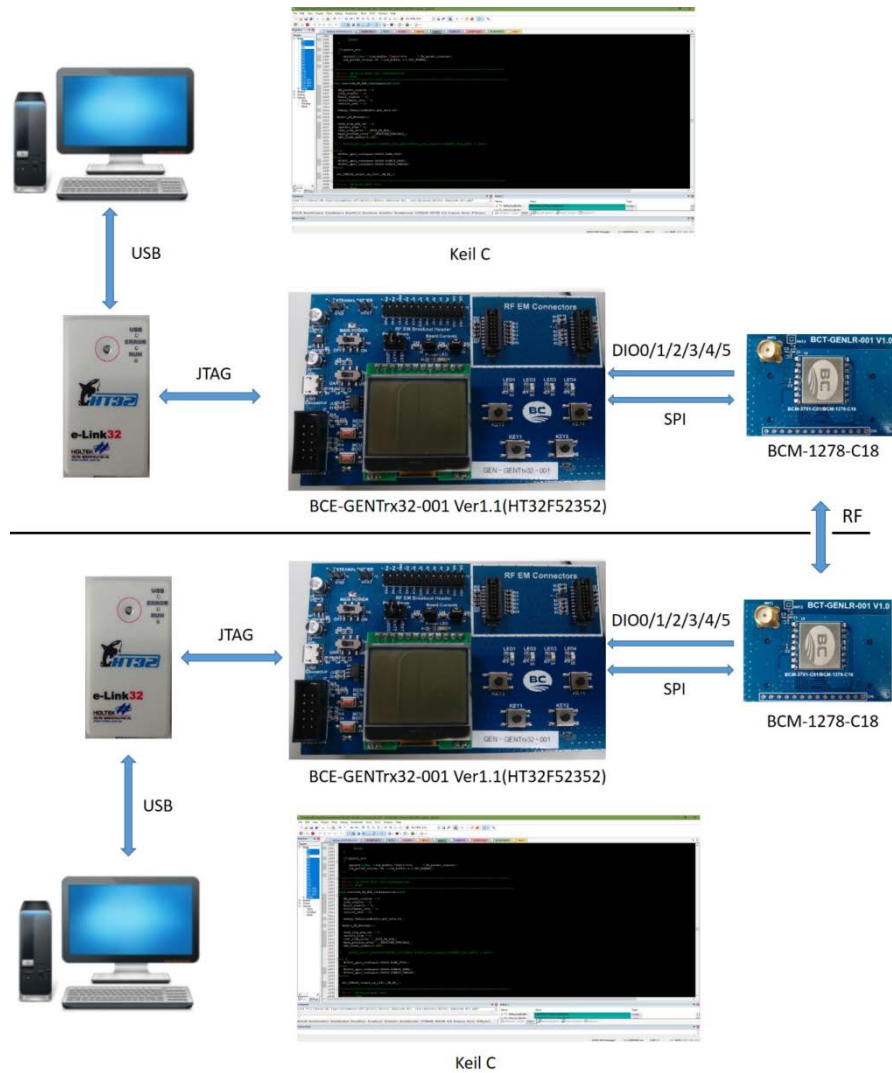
Keil C

USB

JTAG

HT32

e-Link32

HOLTEK

RF EM Connectors

GEN - GENTrx32 - 001

DIO0/1/2/3/4/5

SPI

BCT-GENLR-001 V1.0

BCM-1278-C18

BCE-GENTrx32-001 Ver1.1(HT32F52352)

RF

USB

JTAG

HT32

e-Link32

HOLTEK

RF EM Connectors

GEN - GENTrx32 - 001

DIO0/1/2/3/4/5

SPI

BCT-GENLR-001 V1.0

BCM-1278-C18

BCE-GENTrx32-001 Ver1.1(HT32F52352)

USB

Keil C